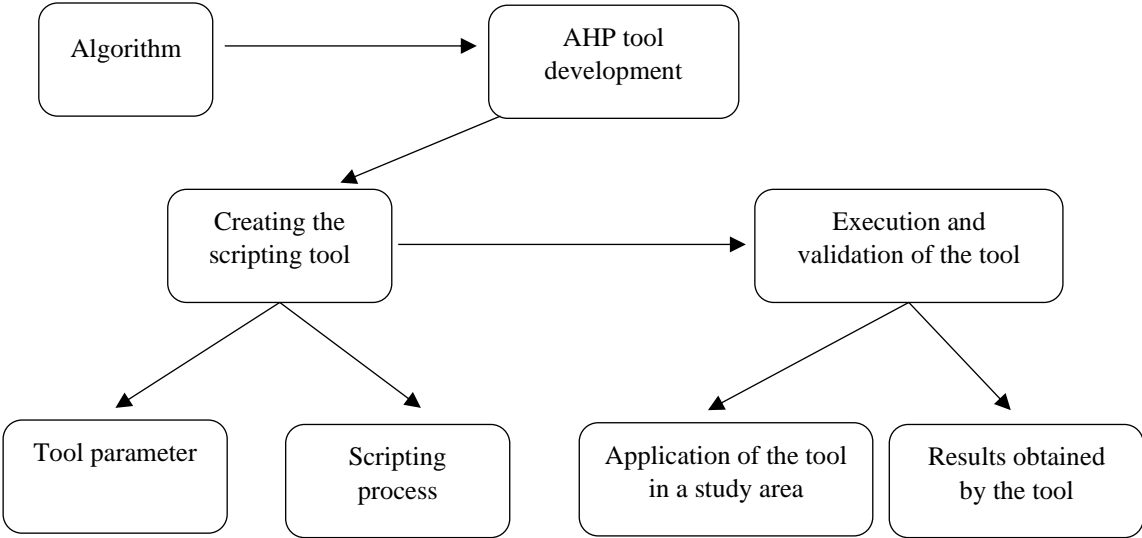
Algorithm

AHP tool development

Creating the scripting tool

Execution and validation of the tool

Tool parameter

Scripting process

Application of the tool in a study area

Results obtained by the tool